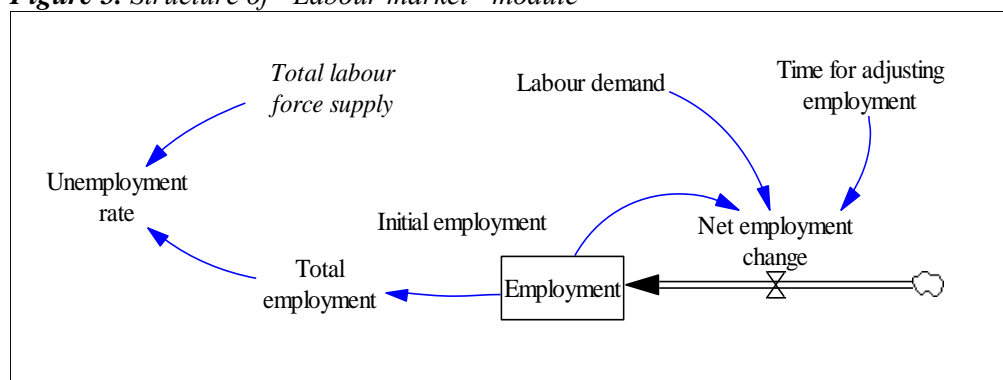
**Figure 3.** *Structure of "Labour market" module*

*Total labour force supply*

Labour demand

Time for adjusting employment

Unemployment rate

Initial employment

Net employment change

Total employment

Employment